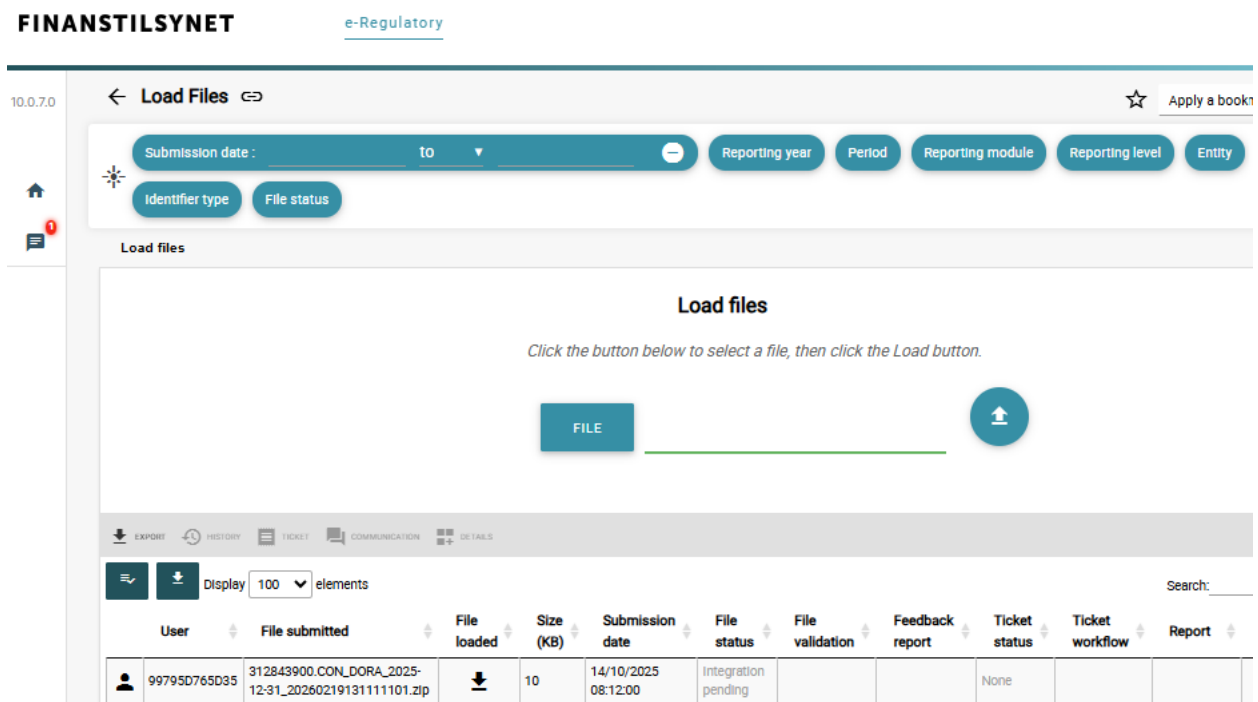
FINANSTILSYNET

e-Regulatory

10.0.7.0

Load Files

Apply a bookm

Submission date : to

Reporting year Period Reporting module Reporting level Entity

Identifier type File status

1

Load files

Load files

Click the button below to select a file, then click the Load button.

FILE

EXPORT HISTORY TICKET COMMUNICATION DETAILS

Display 100 elements

Search:

| | User | File submitted | File loaded | Size (KB) | Submission date | File status | File validation | Feedback report | Ticket status | Ticket workflow | Report |
|---|---|---|---|---|---|---|---|---|---|---|---|
| | 99795D765D35 | 312843900.CON_DORA_2025-12-31_20260219131111101.zip | | 10 | 14/10/2025 08:12:00 | Integration pending | | | None | | |